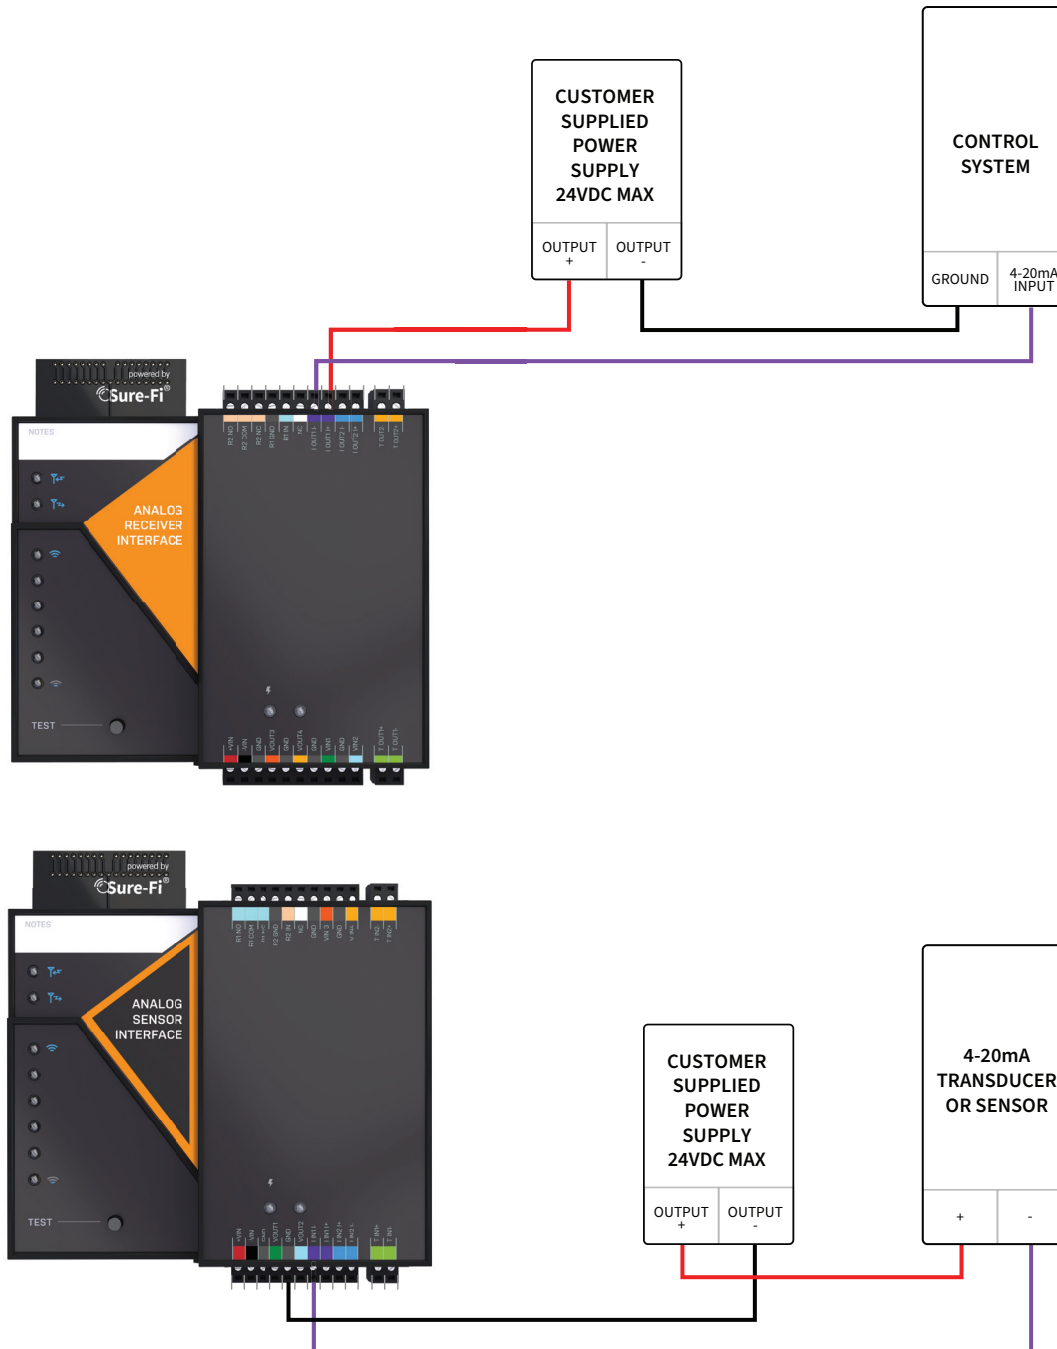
CUSTOMER SUPPLIED POWER SUPPLY 24VDC MAX

OUTPUT +

OUTPUT -

CONTROL SYSTEM

GROUND

4-20mA INPUT

powered by
Sure-Fi

NOTES

ANALOG RECEIVER INTERFACE

TEST

R2 NO
R2 COM
R2 NC
R1 GND
R1 IN
NC
I OUT1-
I OUT1+
I OUT2-
I OUT2+
T OUT2-
T OUT2+

+VIN
-VIN
GND
VOUT3
GND
VOUT4
GND
VIN1
GND
VIN2
T OUT1+
T OUT1-

powered by
Sure-Fi

NOTES

ANALOG SENSOR INTERFACE

TEST

CUSTOMER SUPPLIED POWER SUPPLY 24VDC MAX

OUTPUT +

OUTPUT -

4-20mA TRANSDUCER OR SENSOR

+

-